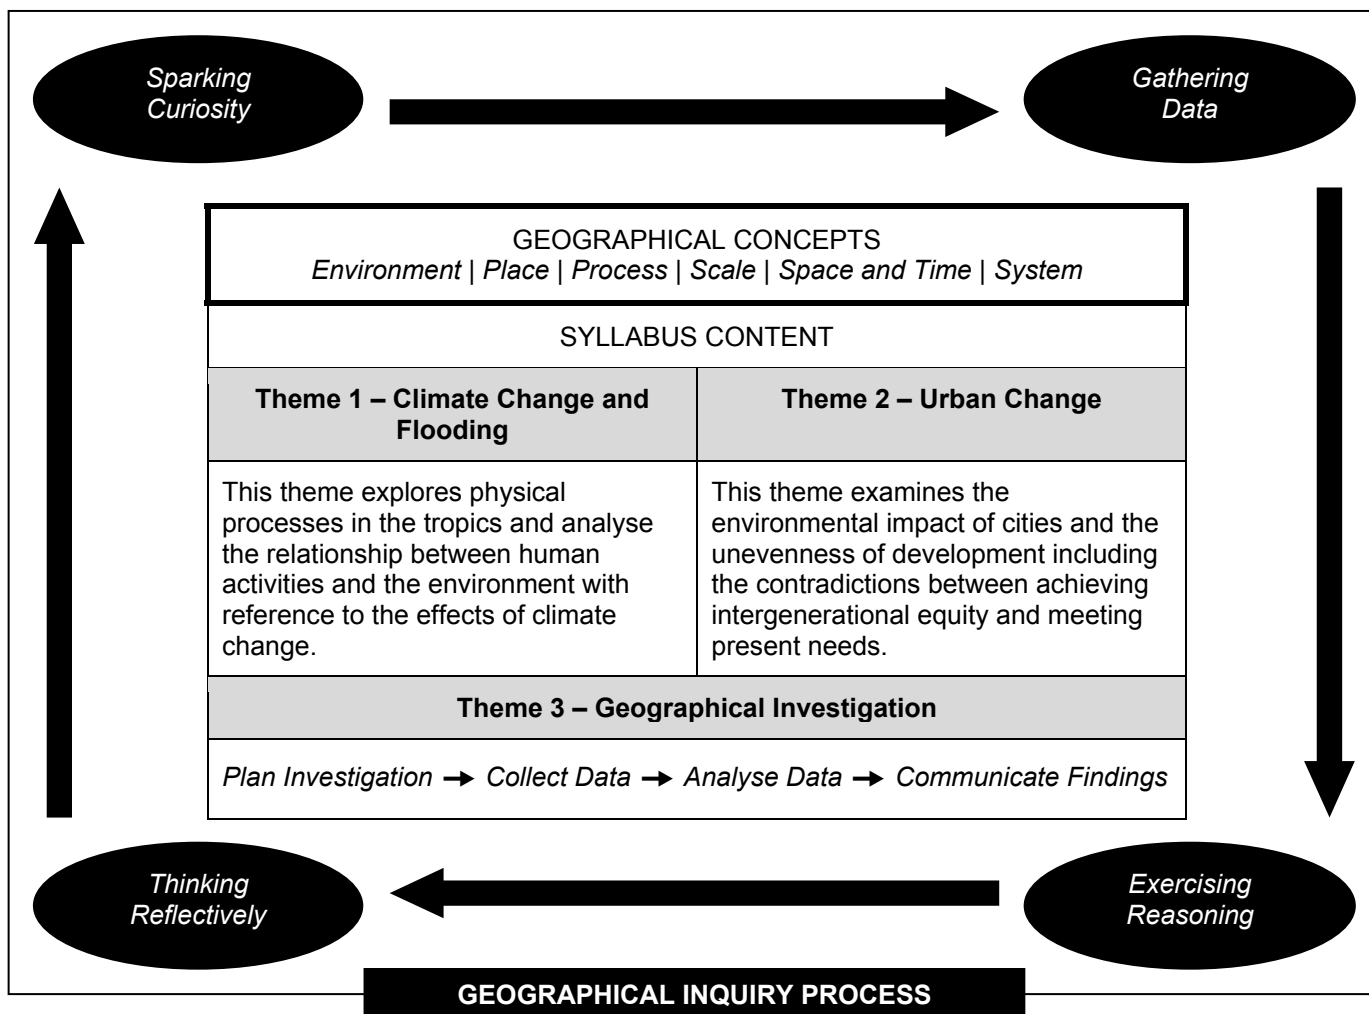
Sparking Curiosity

Gathering Data

GEOGRAPHICAL CONCEPTS
Environment | Place | Process | Scale | Space and Time | System

SYLLABUS CONTENT

| Theme 1 – Climate Change and Flooding | Theme 2 – Urban Change |
|---|---|
| This theme explores physical processes in the tropics and analyse the relationship between human activities and the environment with reference to the effects of climate change. | This theme examines the environmental impact of cities and the unevenness of development including the contradictions between achieving intergenerational equity and meeting present needs. |

Theme 3 – Geographical Investigation

Plan Investigation → Collect Data → Analyse Data → Communicate Findings

Thinking Reflectively

Exercising Reasoning

GEOGRAPHICAL INQUIRY PROCESS